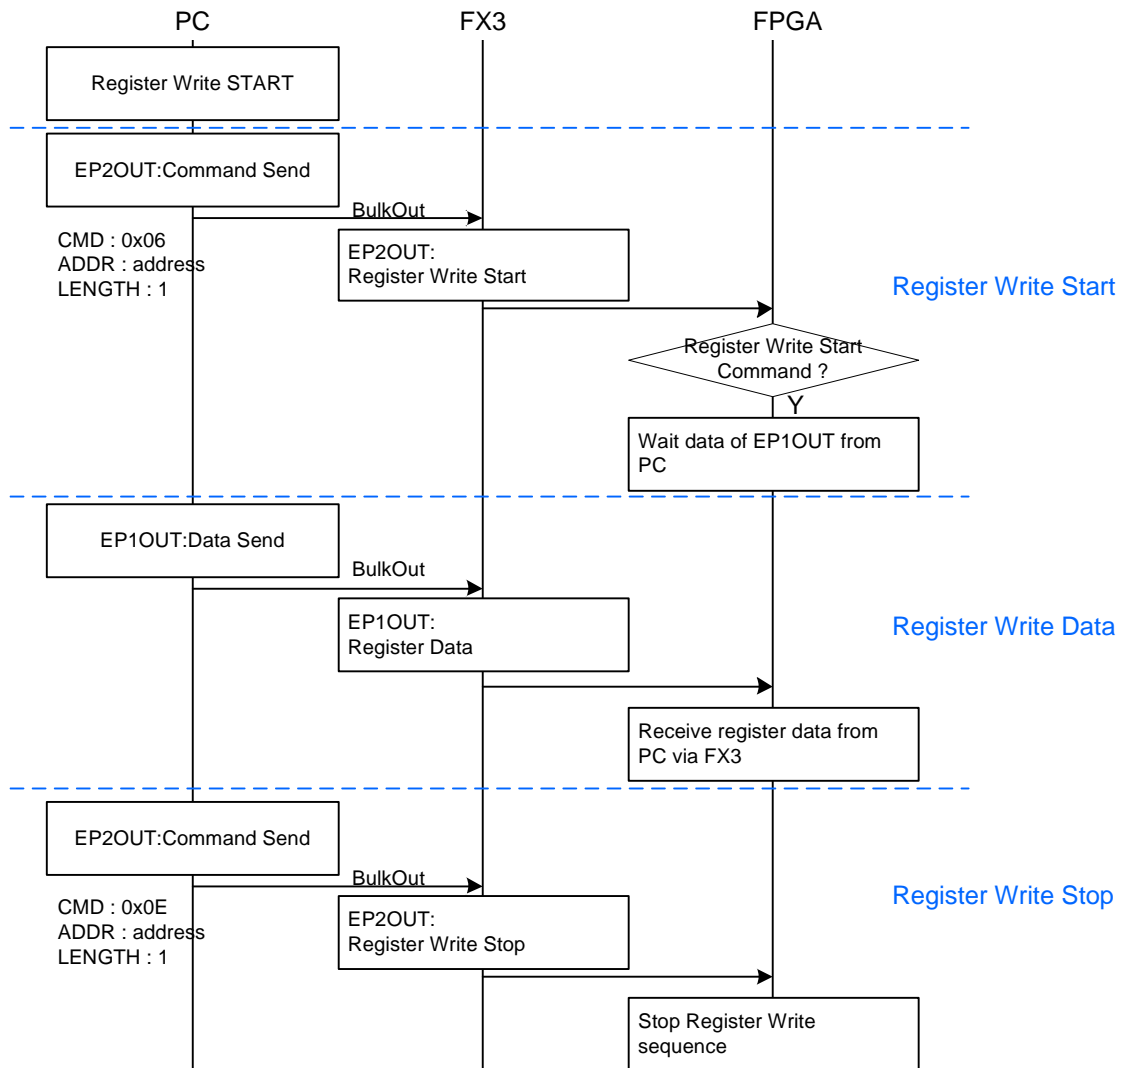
PC

FX3

FPGA

Register Write START

EP2OUT:Command Send

BulkOut

CMD : 0x06
ADDR : address
LENGTH : 1

EP2OUT:
Register Write Start

Register Write Start

Register Write Start
Command ?

Y

Wait data of EP1OUT from PC

EP1OUT:Data Send

BulkOut

EP1OUT:
Register Data

Register Write Data

Receive register data from PC via FX3

EP2OUT:Command Send

BulkOut

CMD : 0x0E
ADDR : address
LENGTH : 1

EP2OUT:
Register Write Stop

Register Write Stop

Stop Register Write sequence